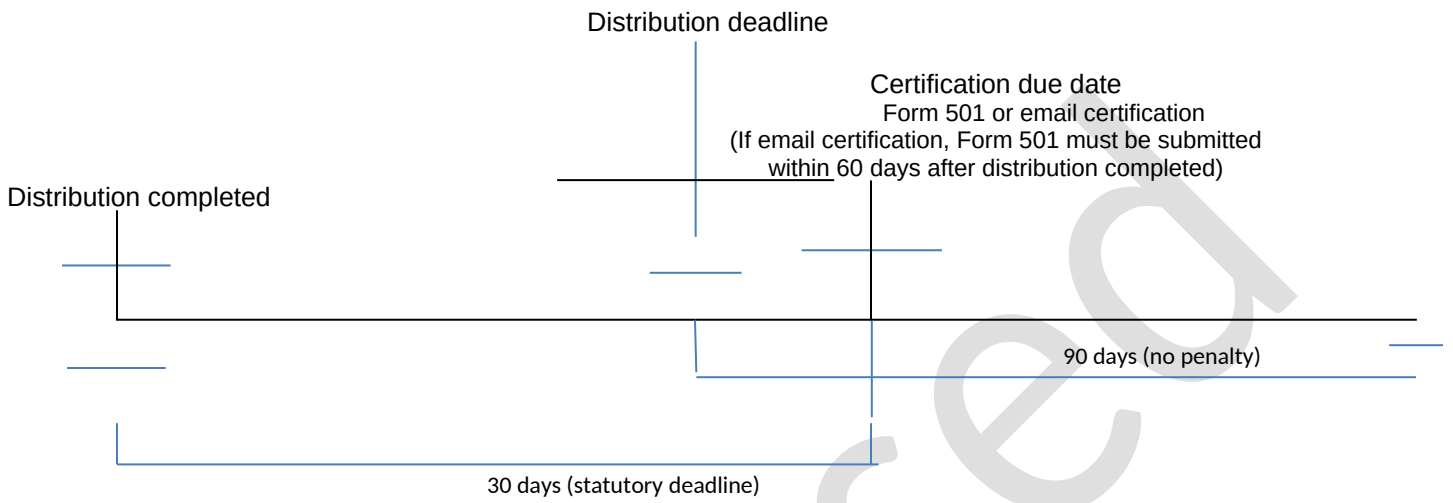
Distribution deadline

Certification due date
Form 501 or email certification
(If email certification, Form 501 must be submitted within 60 days after distribution completed)

Distribution completed

90 days (no penalty)

30 days (statutory deadline)